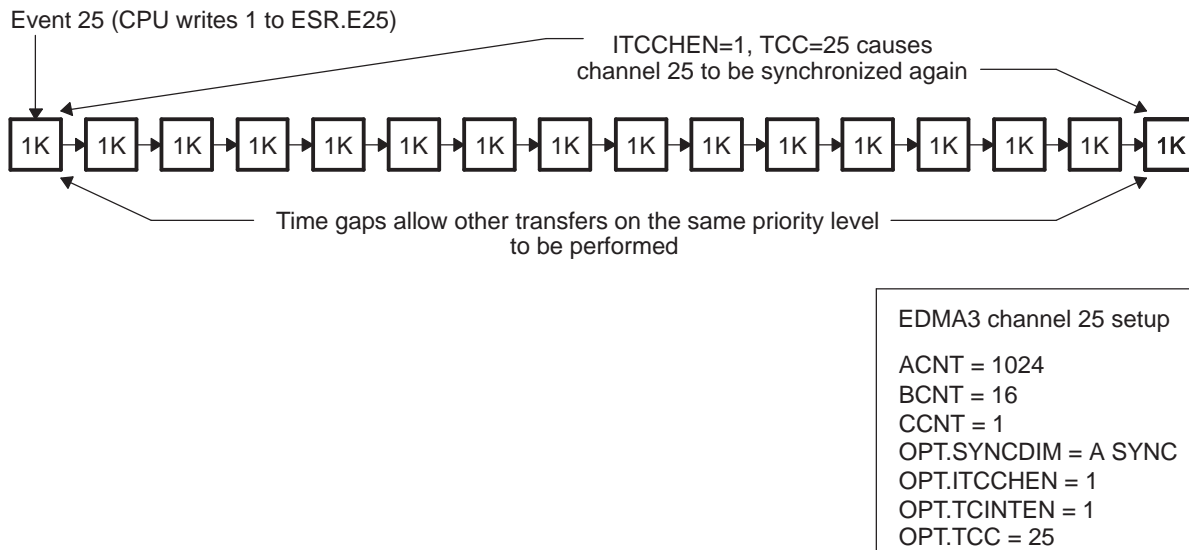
Event 25 (CPU writes 1 to ESR.E25)

ITCCHEN=1, TCC=25 causes channel 25 to be synchronized again

1K 1K 1K 1K 1K 1K 1K 1K 1K 1K 1K 1K 1K 1K 1K 1K

Time gaps allow other transfers on the same priority level to be performed

EDMA3 channel 25 setup

ACNT = 1024
BCNT = 16
CCNT = 1
OPT.SYNCDIM = A SYNC
OPT.ITCCHEN = 1
OPT.TCINTEN = 1
OPT.TCC = 25